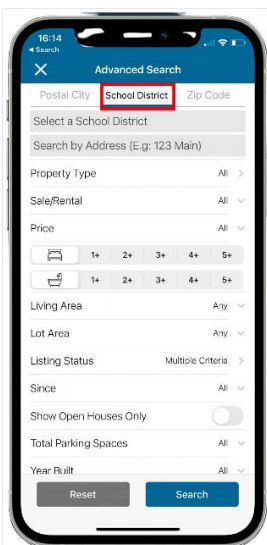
16:14
◂ Search

Advanced Search

Postal City
School District
Zip Code

Select a School District

Search by Address (E.g: 123 Main)

Property Type All

Sale/Rental All

Price All

1+ 2+ 3+ 4+ 5+

1+ 2+ 3+ 4+ 5+

Living Area Any

Lot Area Any

Listing Status Multiple Criteria

Since All

Show Open Houses Only

Total Parking Spaces All

Year Built All

Reset
Search